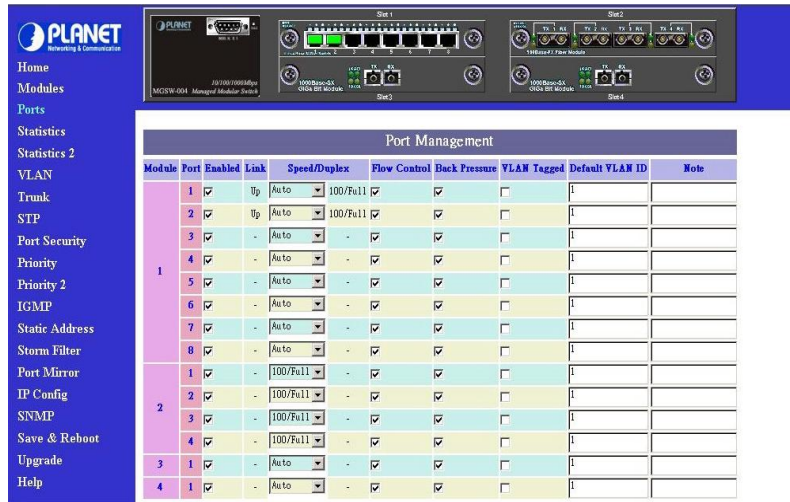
PLANET
Networking & Communication

PLANET
10/100/1000Mbps
MGSW-004 Managed Modular Switch

Slot 1
Slot 2
Slot 3
Slot 4
1000Base-SX GIGA Bit Module
100Base-FX Fiber Module
TX RX

Home
Modules
Ports
Statistics
Statistics 2
VLAN
Trunk
STP
Port Security
Priority
Priority 2
IGMP
Static Address
Storm Filter
Port Mirror
IP Config
SNMP
Save & Reboot
Upgrade
Help

Port Management

| Module | Port | Enabled | Link | Speed/Duplex | | Flow Control | Back Pressure | VLAN Tagged | Default VLAN ID | Note |
|---|---|---|---|---|---|---|---|---|---|---|
| 1 | 1 | ☑ | Up | Auto | 100/Full | ☑ | ☑ | ☐ | 1 | |
| | 2 | ☑ | Up | Auto | 100/Full | ☑ | ☑ | ☐ | 1 | |
| | 3 | ☑ | - | Auto | - | ☑ | ☑ | ☐ | 1 | |
| | 4 | ☑ | - | Auto | - | ☑ | ☑ | ☐ | 1 | |
| | 5 | ☑ | - | Auto | - | ☑ | ☑ | ☐ | 1 | |
| | 6 | ☑ | - | Auto | - | ☑ | ☑ | ☐ | 1 | |
| | 7 | ☑ | - | Auto | - | ☑ | ☑ | ☐ | 1 | |
| | 8 | ☑ | - | Auto | - | ☑ | ☑ | ☐ | 1 | |
| 2 | 1 | ☑ | - | 100/Full | - | ☑ | ☑ | ☐ | 1 | |
| | 2 | ☑ | - | 100/Full | - | ☑ | ☑ | ☐ | 1 | |
| | 3 | ☑ | - | 100/Full | - | ☑ | ☑ | ☐ | 1 | |
| | 4 | ☑ | - | 100/Full | - | ☑ | ☑ | ☐ | 1 | |
| 3 | 1 | ☑ | - | Auto | - | ☑ | ☑ | ☐ | 1 | |
| 4 | 1 | ☑ | - | Auto | - | ☑ | ☑ | ☐ | 1 | |